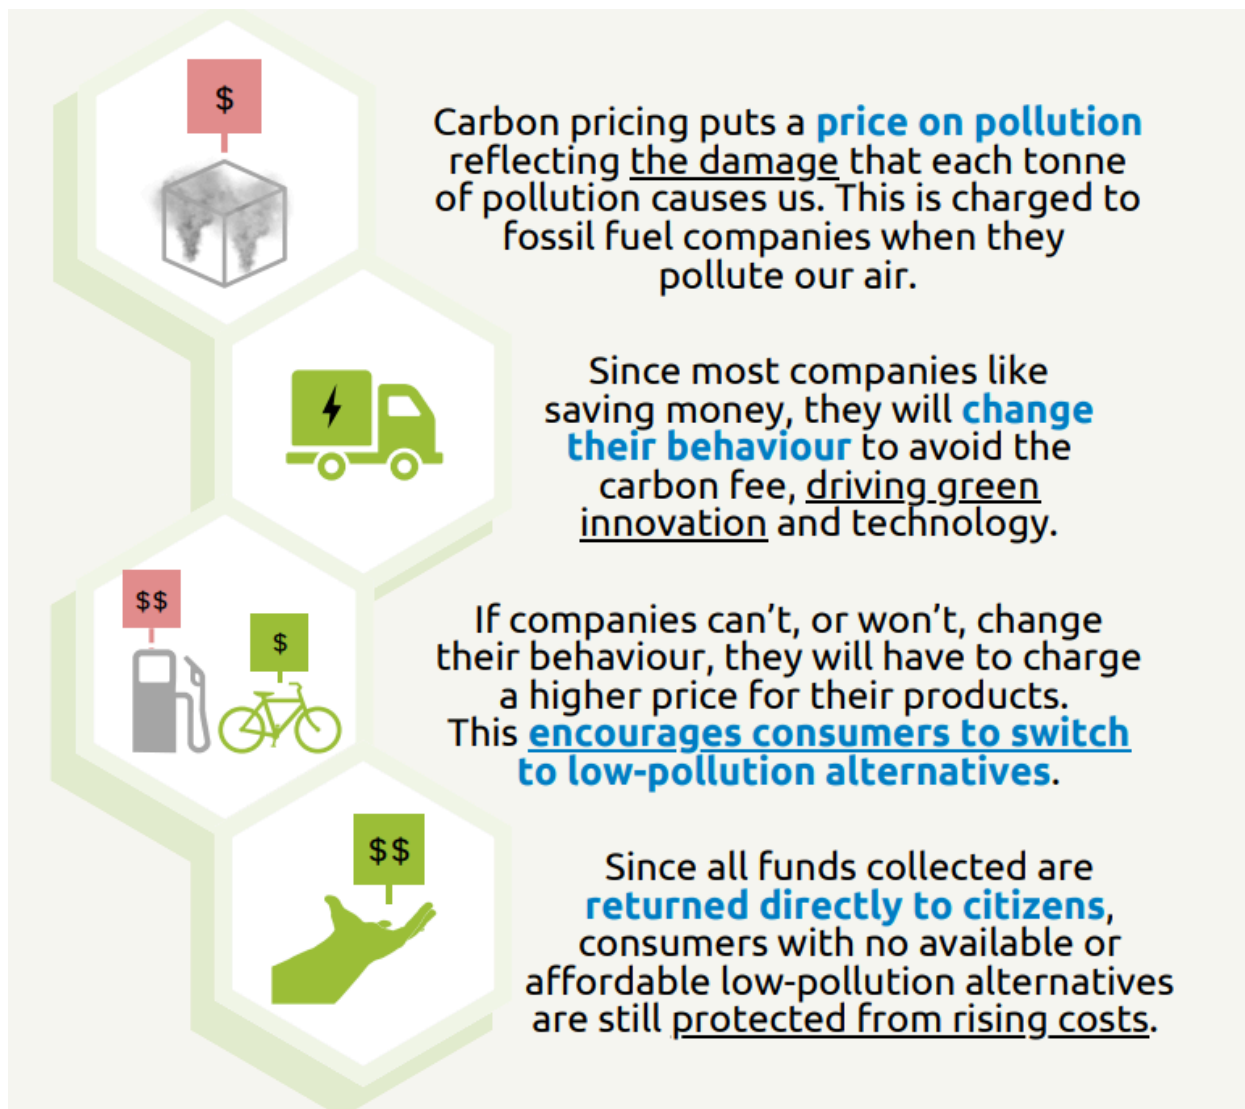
$

Carbon pricing puts a price on pollution reflecting the damage that each tonne of pollution causes us. This is charged to fossil fuel companies when they pollute our air.

Since most companies like saving money, they will change their behaviour to avoid the carbon fee, driving green innovation and technology.

$$

$

If companies can't, or won't, change their behaviour, they will have to charge a higher price for their products. This encourages consumers to switch to low-pollution alternatives.

$$

Since all funds collected are returned directly to citizens, consumers with no available or affordable low-pollution alternatives are still protected from rising costs.